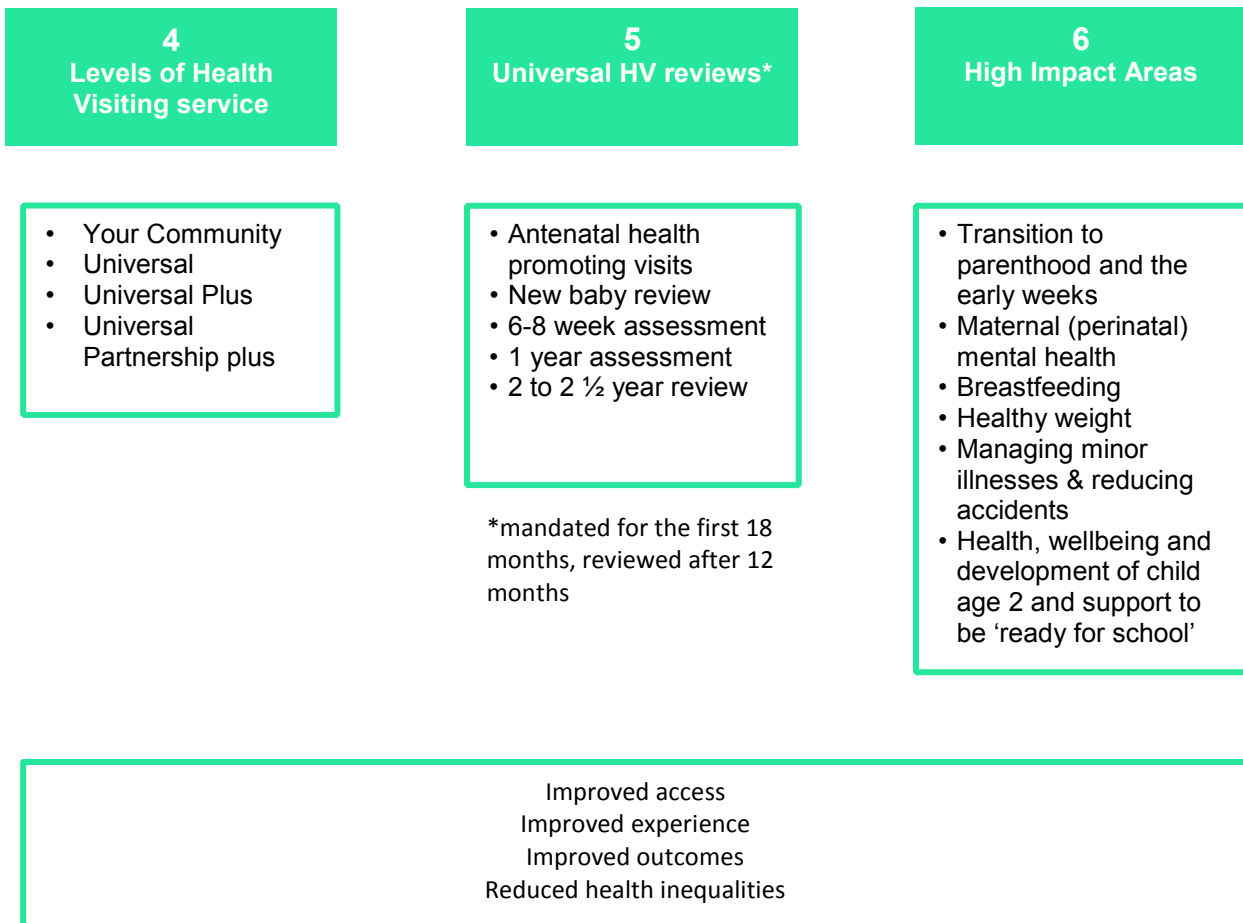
4
Levels of Health Visiting service

5
Universal HV reviews*

6
High Impact Areas

- Your Community
- Universal
- Universal Plus
- Universal Partnership plus

- Antenatal health promoting visits
- New baby review
- 6-8 week assessment
- 1 year assessment
- 2 to 2 ½ year review

*mandated for the first 18 months, reviewed after 12 months

- Transition to parenthood and the early weeks
- Maternal (perinatal) mental health
- Breastfeeding
- Healthy weight
- Managing minor illnesses & reducing accidents
- Health, wellbeing and development of child age 2 and support to be ‘ready for school’

Improved access
Improved experience
Improved outcomes
Reduced health inequalities